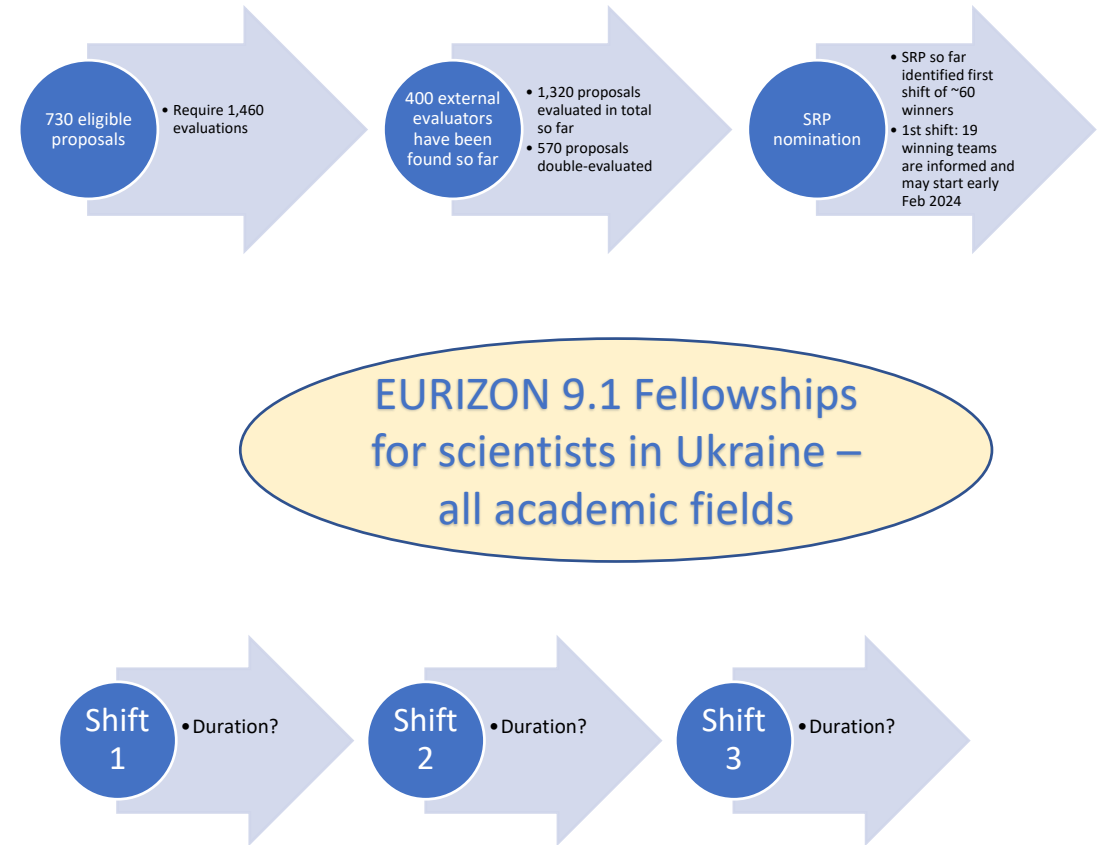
730 eligible proposals

• Require 1,460 evaluations

400 external evaluators have been found so far

• 1,320 proposals evaluated in total so far
• 570 proposals double-evaluated

SRP nomination

• SRP so far identified first shift of ~60 winners
• 1st shift: 19 winning teams are informed and may start early Feb 2024

EURIZON 9.1 Fellowships for scientists in Ukraine – all academic fields

Shift 1

• Duration?

Shift 2

• Duration?

Shift 3

• Duration?